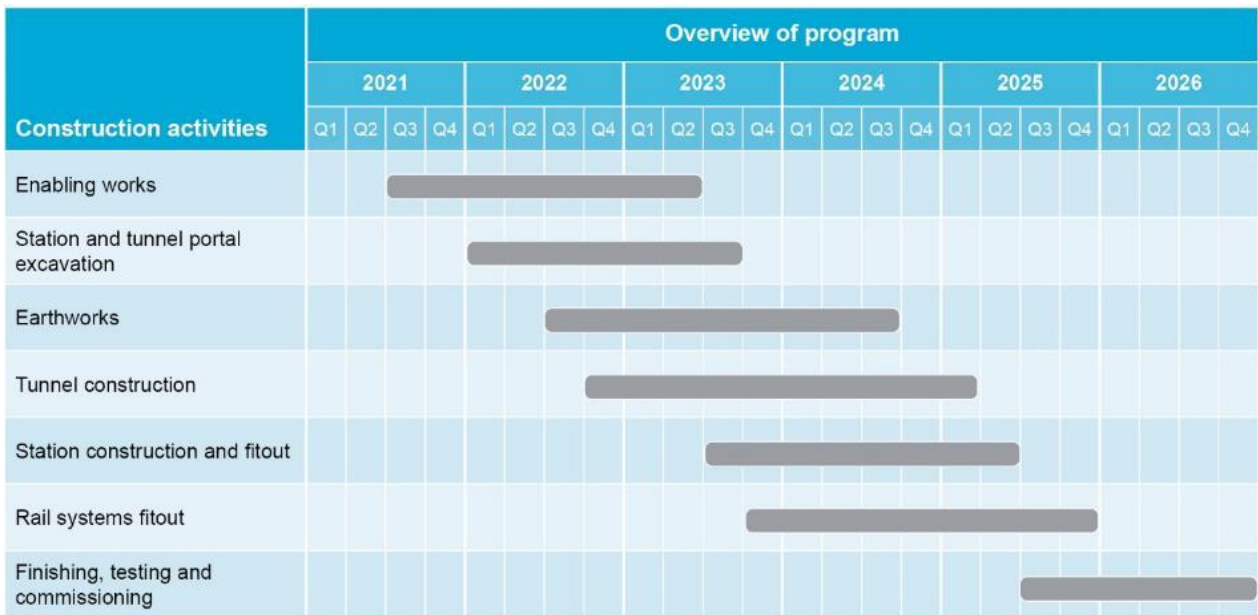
| Construction activities | Overview of program | | | | | | | | | | | | | | | | | | | | | | | |
|---|---|---|---|---|---|---|---|---|---|---|---|---|---|---|---|---|---|---|---|---|---|---|---|---|
| | 2021 | | | | 2022 | | | | 2023 | | | | 2024 | | | | 2025 | | | | 2026 | | | |
| | Q1 | Q2 | Q3 | Q4 | Q1 | Q2 | Q3 | Q4 | Q1 | Q2 | Q3 | Q4 | Q1 | Q2 | Q3 | Q4 | Q1 | Q2 | Q3 | Q4 | Q1 | Q2 | Q3 | Q4 |
| Enabling works | | | | | | | | | | | | | | | | | | | | | | | | |
| Station and tunnel portal excavation | | | | | | | | | | | | | | | | | | | | | | | | |
| Earthworks | | | | | | | | | | | | | | | | | | | | | | | | |
| Tunnel construction | | | | | | | | | | | | | | | | | | | | | | | | |
| Station construction and fitout | | | | | | | | | | | | | | | | | | | | | | | | |
| Rail systems fitout | | | | | | | | | | | | | | | | | | | | | | | | |
| Finishing, testing and commissioning | | | | | | | | | | | | | | | | | | | | | | | | |